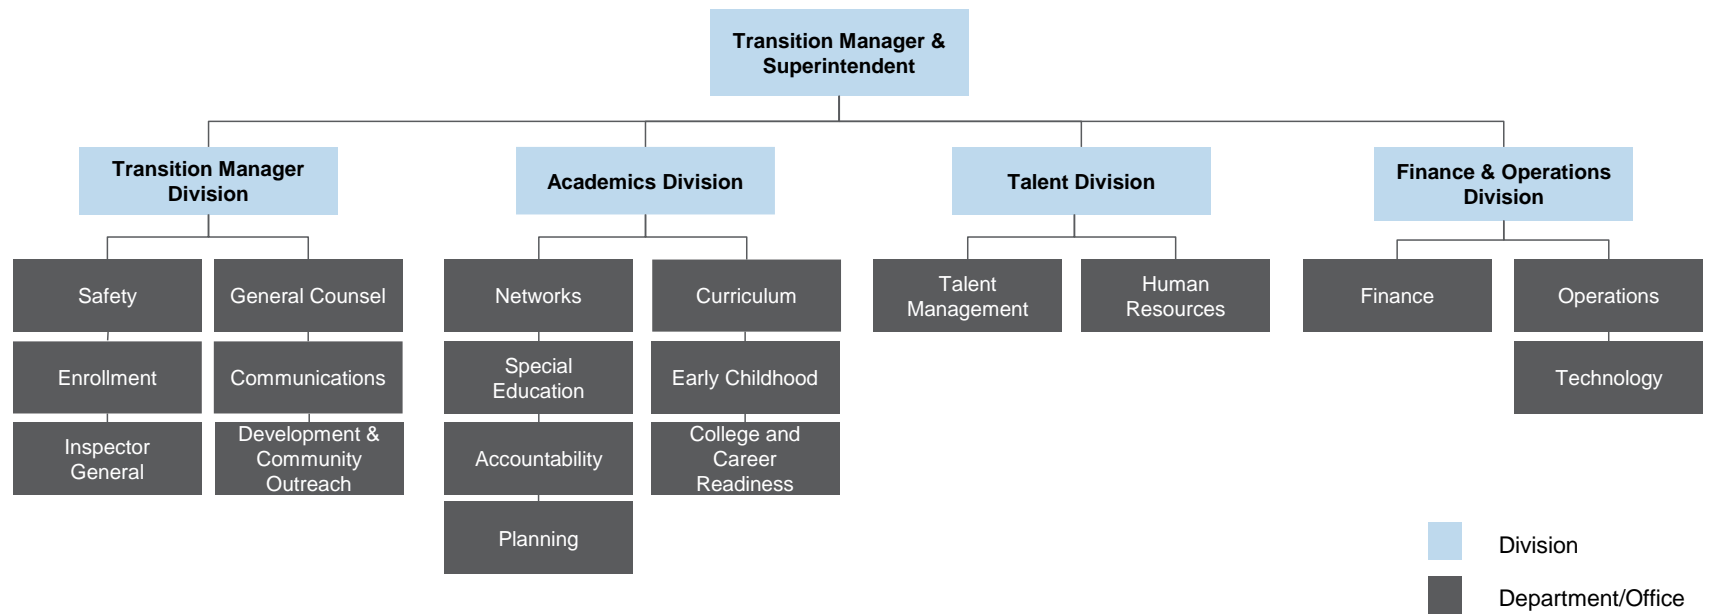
Transition Manager & Superintendent

Transition Manager Division

Safety

General Counsel

Enrollment

Communications

Inspector General

Development & Community Outreach

Academics Division

Networks

Curriculum

Special Education

Early Childhood

Accountability

College and Career Readiness

Planning

Talent Division

Talent Management

Human Resources

Finance & Operations Division

Finance

Operations

Technology

Division

Department/Office